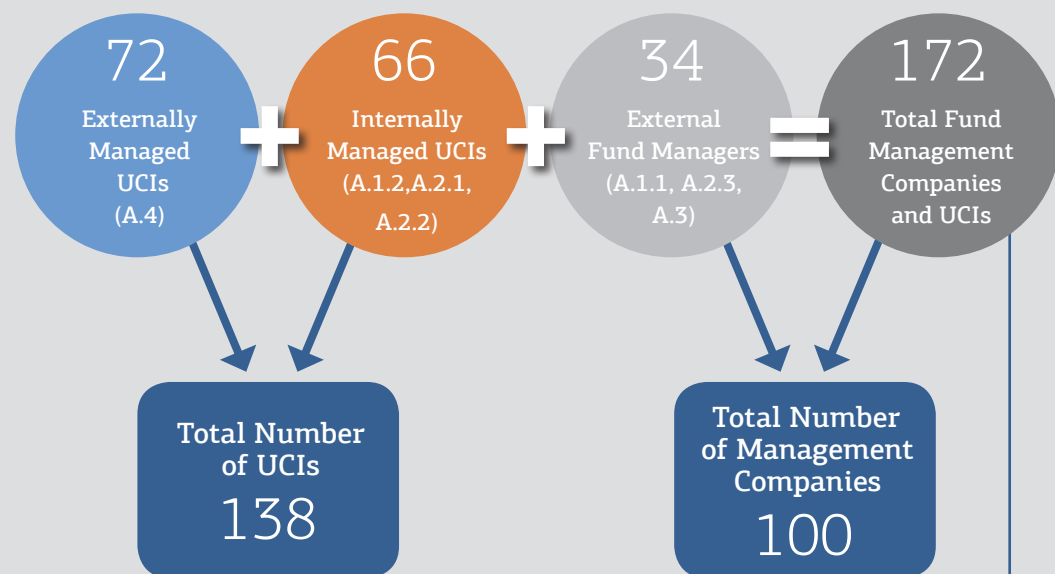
72
Externally Managed UCIs (A.4)

+

66
Internally Managed UCIs (A.1.2,A.2.1, A.2.2)

+

34
External Fund Managers (A.1.1, A.2.3, A.3)

=

172
Total Fund Management Companies and UCIs

Total Number of UCIs
138

Total Number of Management Companies
100